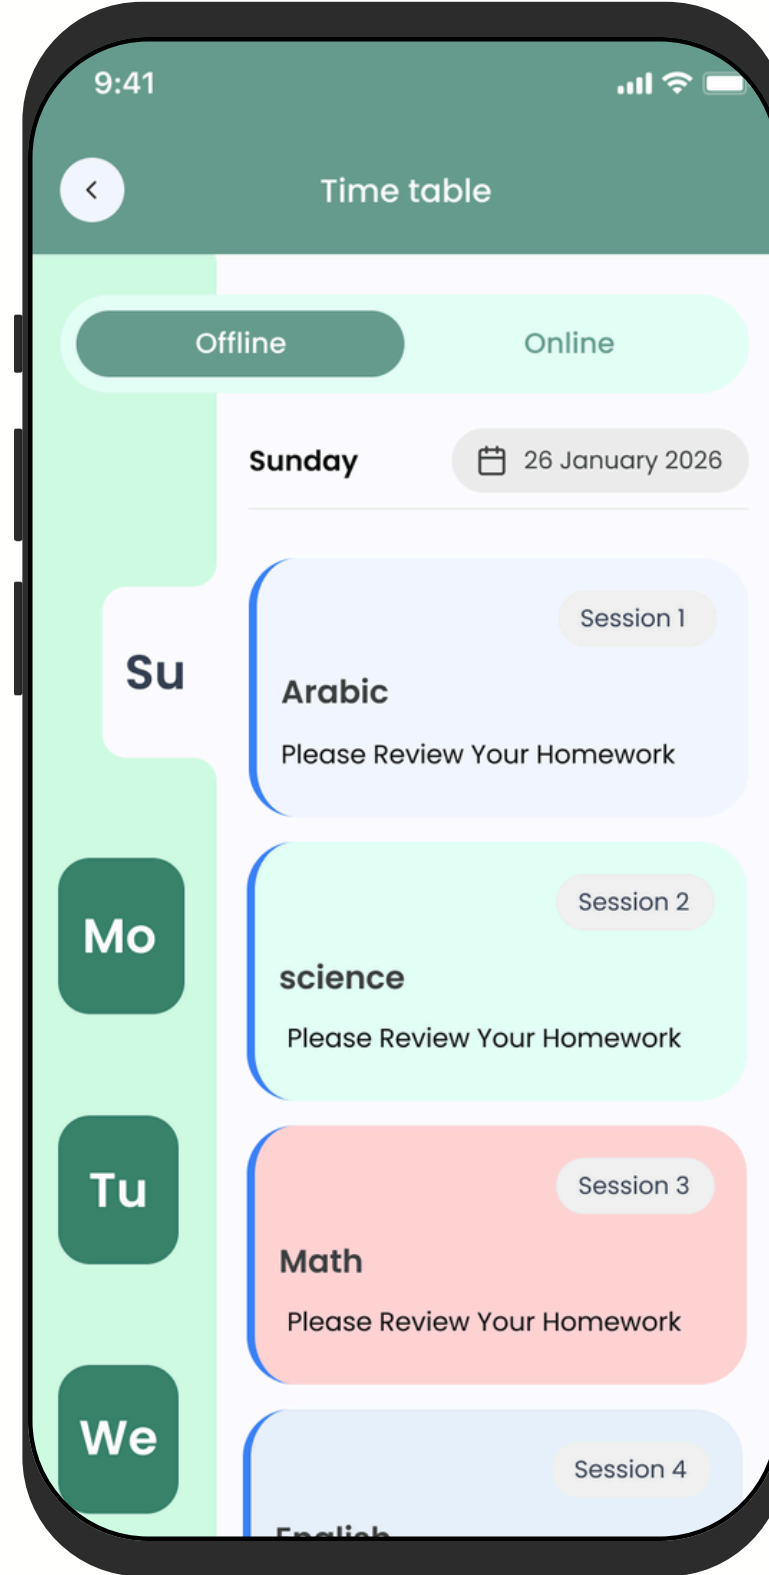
9:41

Time table

Offline

Online

Sunday

26 January 2026

Su

Session 1

Arabic

Please Review Your Homework

Mo

Session 2

science

Please Review Your Homework

Tu

Session 3

Math

Please Review Your Homework

We

Session 4

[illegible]